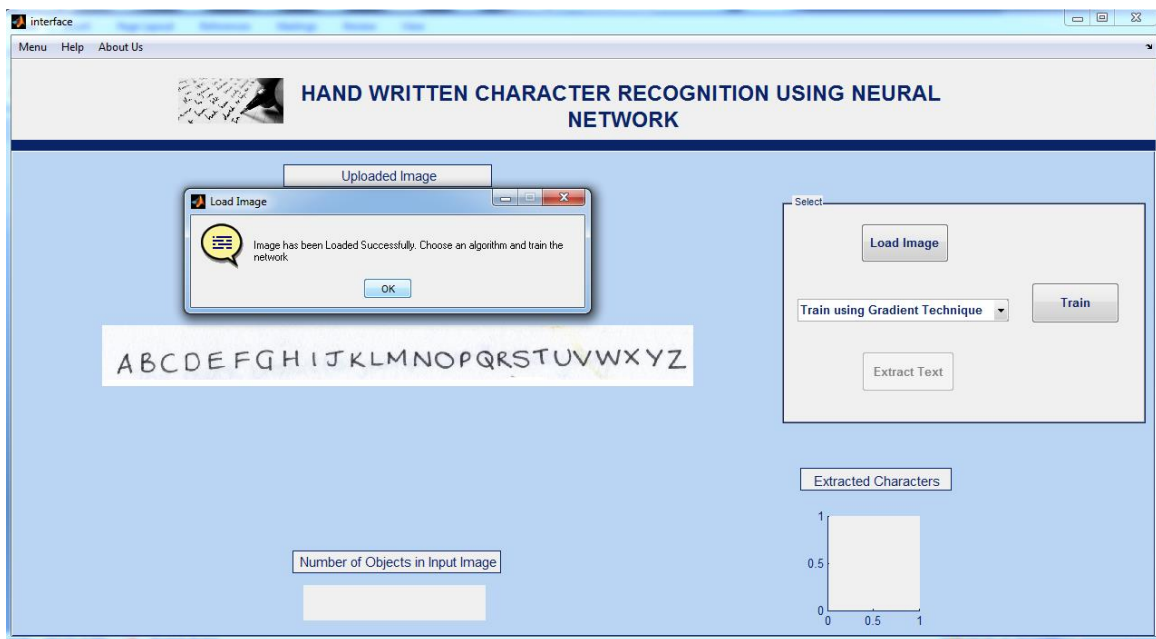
interface

Menu Help About Us

HAND WRITTEN CHARACTER RECOGNITION USING NEURAL NETWORK

Uploaded Image

Load Image

Image has been Loaded Successfully. Choose an algorithm and train the network

OK

ABCDEFGHIJKLMNOPQRSTUVWXYZ

Select

Load Image

Train using Gradient Technique

Train

Extract Text

Extracted Characters

1

0.5

0

0 0.5 1

Number of Objects in Input Image